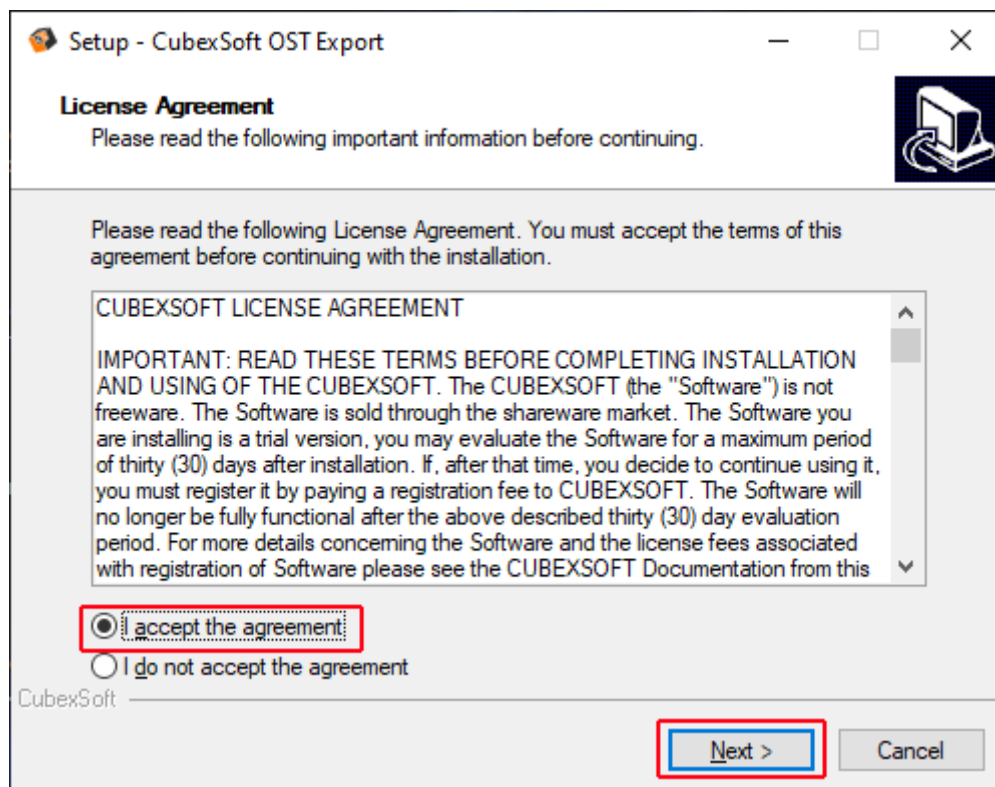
Setup - CubexSoft OST Export

License Agreement
Please read the following important information before continuing.

Please read the following License Agreement. You must accept the terms of this agreement before continuing with the installation.

CUBEXSOFT LICENSE AGREEMENT

IMPORTANT: READ THESE TERMS BEFORE COMPLETING INSTALLATION AND USING OF THE CUBEXSOFT. The CUBEXSOFT (the "Software") is not freeware. The Software is sold through the shareware market. The Software you are installing is a trial version, you may evaluate the Software for a maximum period of thirty (30) days after installation. If, after that time, you decide to continue using it, you must register it by paying a registration fee to CUBEXSOFT. The Software will no longer be fully functional after the above described thirty (30) day evaluation period. For more details concerning the Software and the license fees associated with registration of Software please see the CUBEXSOFT Documentation from this

I accept the agreement
I do not accept the agreement

CubexSoft

Next >
Cancel